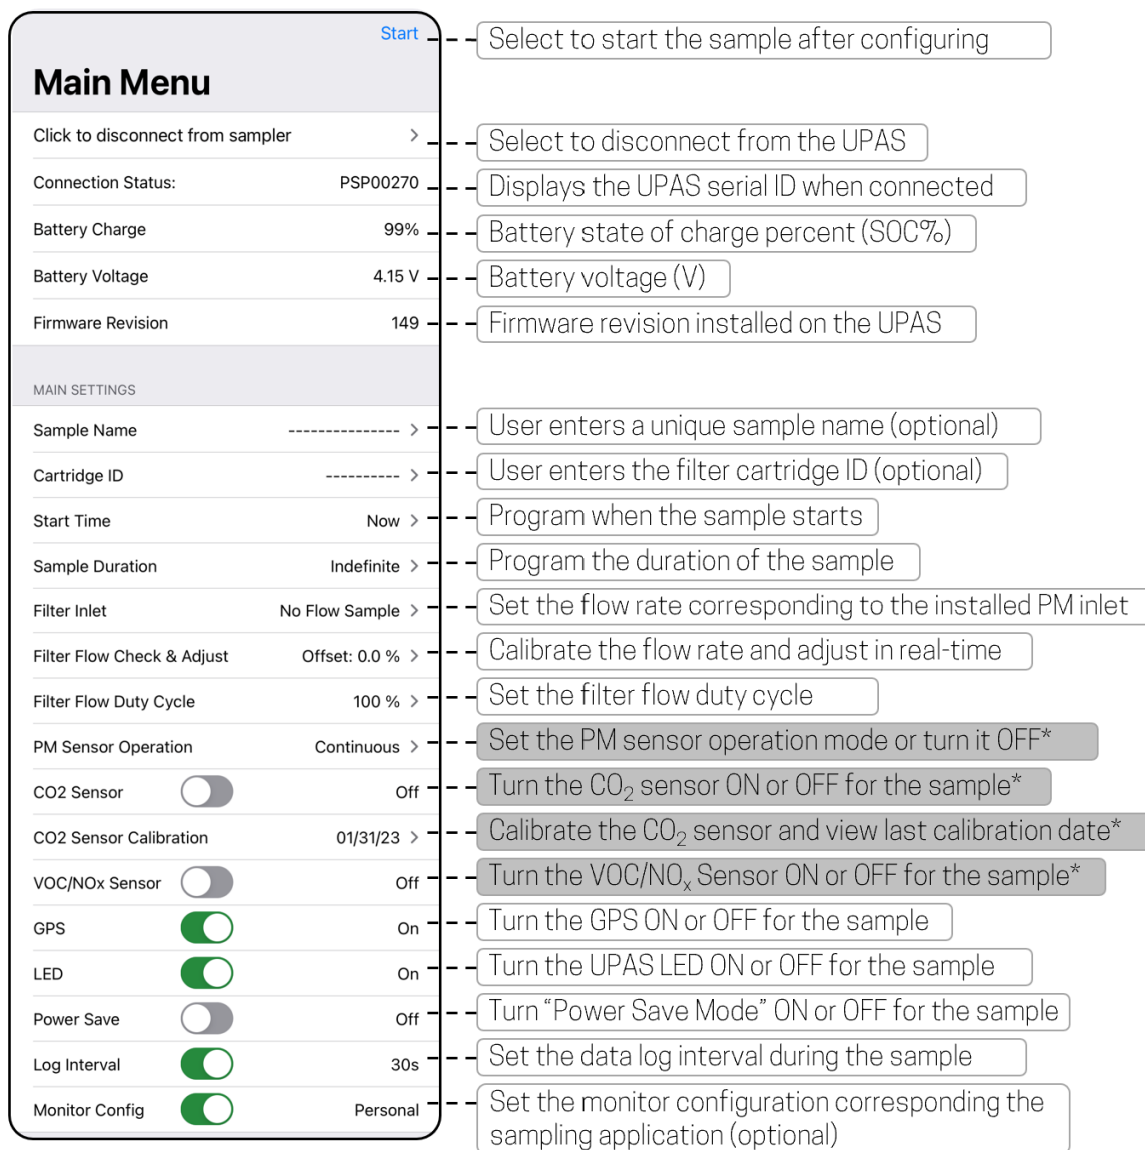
Start

Main Menu

Click to disconnect from sampler >

Connection Status: PSP00270

Battery Charge 99%

Battery Voltage 4.15 V

Firmware Revision 149

MAIN SETTINGS

Sample Name --------------- >

Cartridge ID ---------- >

Start Time Now >

Sample Duration Indefinite >

Filter Inlet No Flow Sample >

Filter Flow Check & Adjust Offset: 0.0 % >

Filter Flow Duty Cycle 100 % >

PM Sensor Operation Continuous >

CO2 Sensor Off

CO2 Sensor Calibration 01/31/23 >

VOC/NOx Sensor Off

GPS On

LED On

Power Save Off

Log Interval 30s

Monitor Config Personal

Select to start the sample after configuring

Select to disconnect from the UPAS

Displays the UPAS serial ID when connected

Battery state of charge percent (SOC%)

Battery voltage (V)

Firmware revision installed on the UPAS

User enters a unique sample name (optional)

User enters the filter cartridge ID (optional)

Program when the sample starts

Program the duration of the sample

Set the flow rate corresponding to the installed PM inlet

Calibrate the flow rate and adjust in real-time

Set the filter flow duty cycle

Set the PM sensor operation mode or turn it OFF*

Turn the $CO_2$ sensor ON or OFF for the sample*

Calibrate the $CO_2$ sensor and view last calibration date*

Turn the VOC/$NO_x$ Sensor ON or OFF for the sample*

Turn the GPS ON or OFF for the sample

Turn the UPAS LED ON or OFF for the sample

Turn “Power Save Mode” ON or OFF for the sample

Set the data log interval during the sample

Set the monitor configuration corresponding the sampling application (optional)